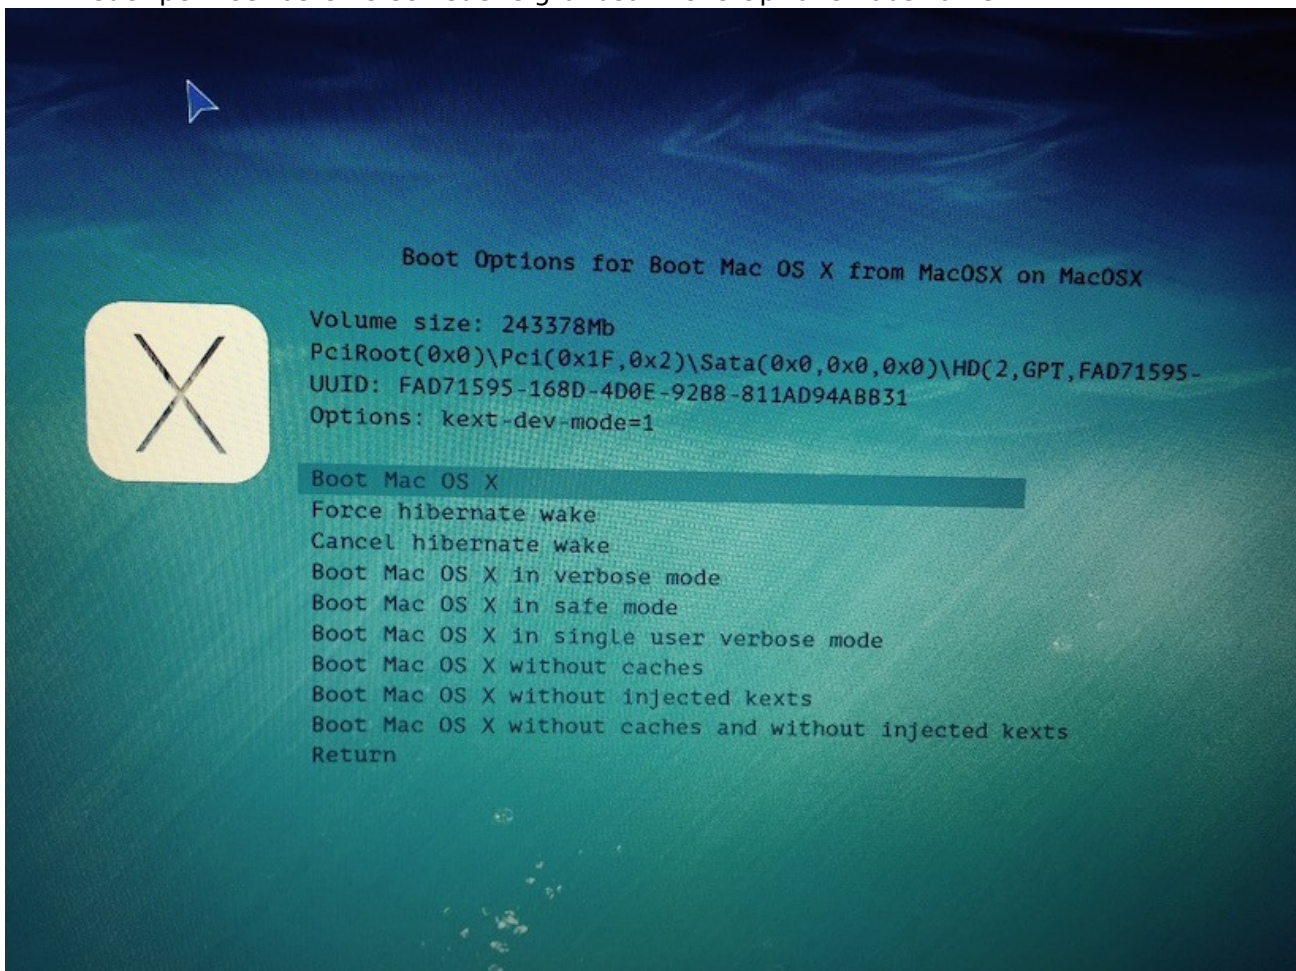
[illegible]

Boot Options for Boot Mac OS X from MacOSX on MacOSX

Volume size: 243378Mb
PciRoot(0x0)\Pci(0x1F,0x2)\Sata(0x0,0x0,0x0)\HD(2,GPT,FAD71595-
UUID: FAD71595-168D-4D0E-92B8-811AD94ABB31
Options: kext-dev-mode=1

Boot Mac OS X
Force hibernate wake
Cancel hibernate wake
Boot Mac OS X in verbose mode
Boot Mac OS X in safe mode
Boot Mac OS X in single user verbose mode
Boot Mac OS X without caches
Boot Mac OS X without injected kexts
Boot Mac OS X without caches and without injected kexts
Return